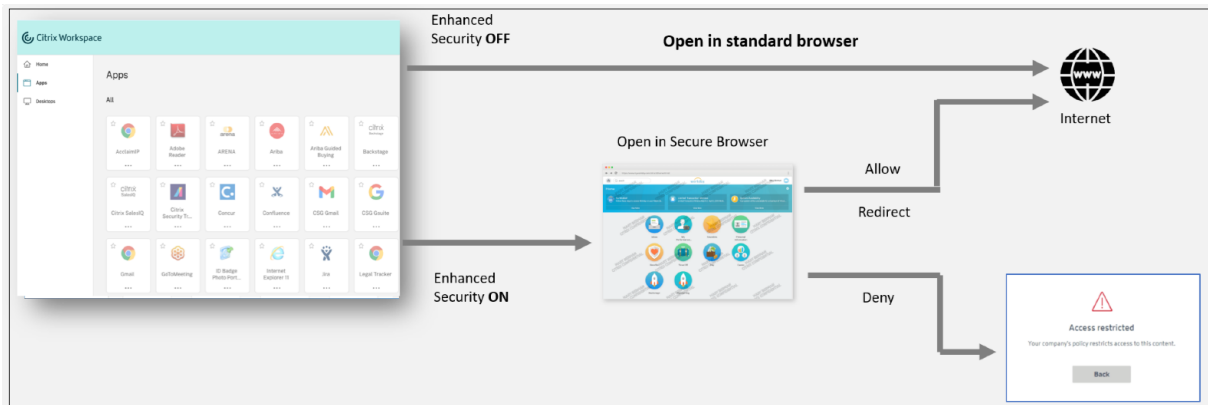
Citrix Workspace

Home

Apps

Desktops

Apps

All

AcclaimIP

Adobe Reader

ARENA

Ariba

Ariba Guided Buying

citrix Backstage

Backstage

citrix SalesIQ

Citrix SalesIQ

Citrix Security Tr...

Concur

Confluence

CSG Gmail

CSG Gsuite

Gmail

GoToMeeting

ID Badge Photo Port...

Internet Explorer 11

Jira

Legal Tracker

Enhanced Security OFF

Open in standard browser

Internet

Open in Secure Browser

Allow

Redirect

Enhanced Security ON

Deny

Access restricted

Your company's policy restricts access to this content.

Back